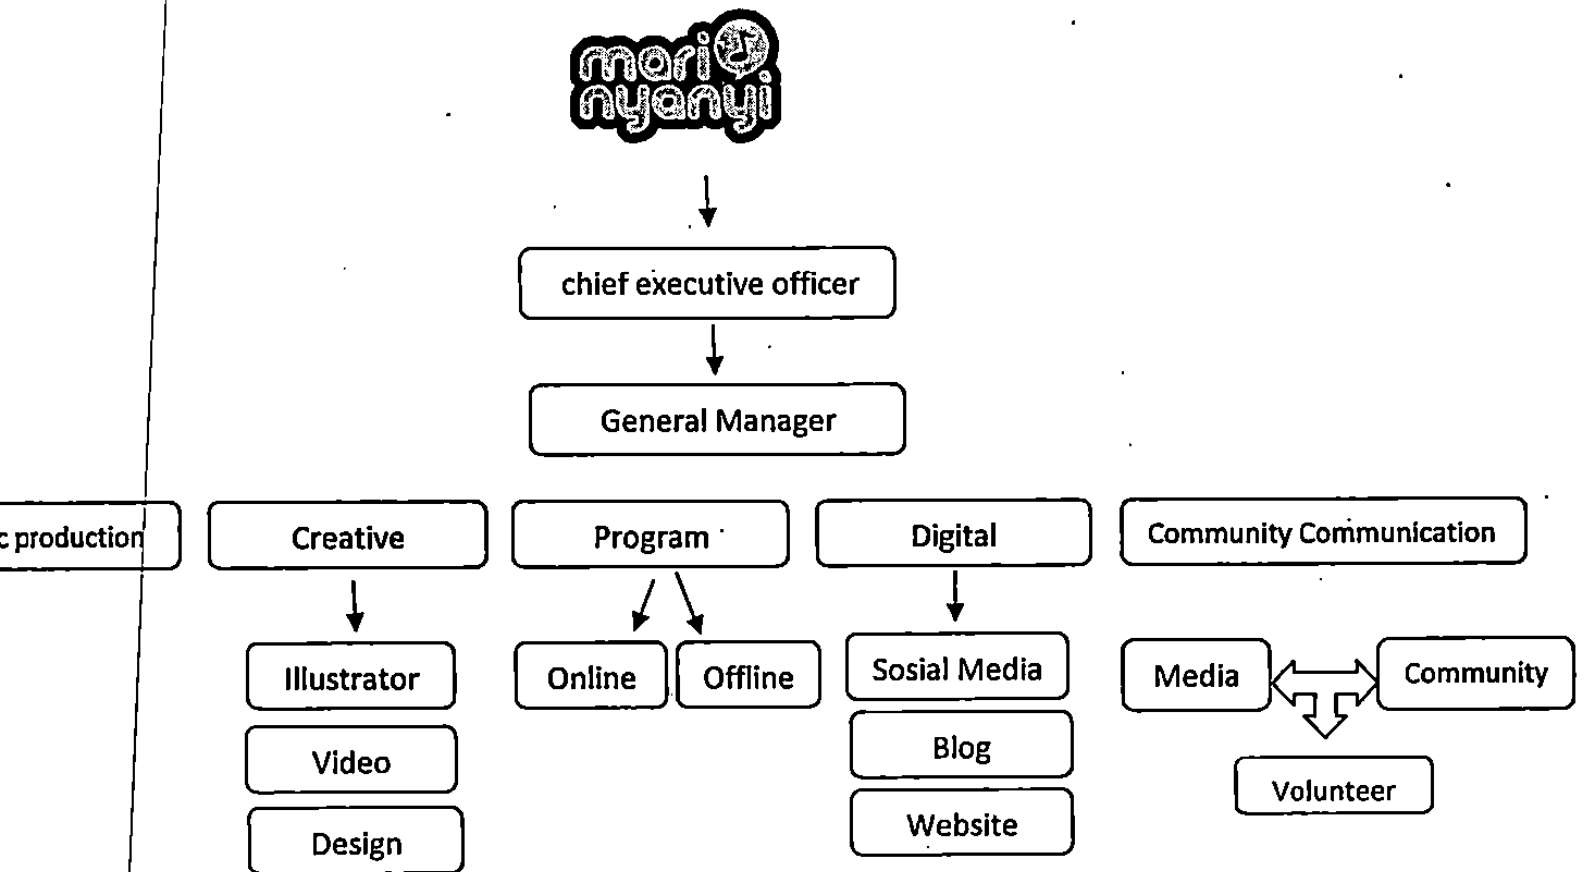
mari nyanyi

chief executive officer

General Manager

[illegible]c production

Creative

Illustrator

Video

Design

Program

Online

Offline

Digital

Sosial Media

Blog

Website

Community Communication

Media

Community

Volunteer